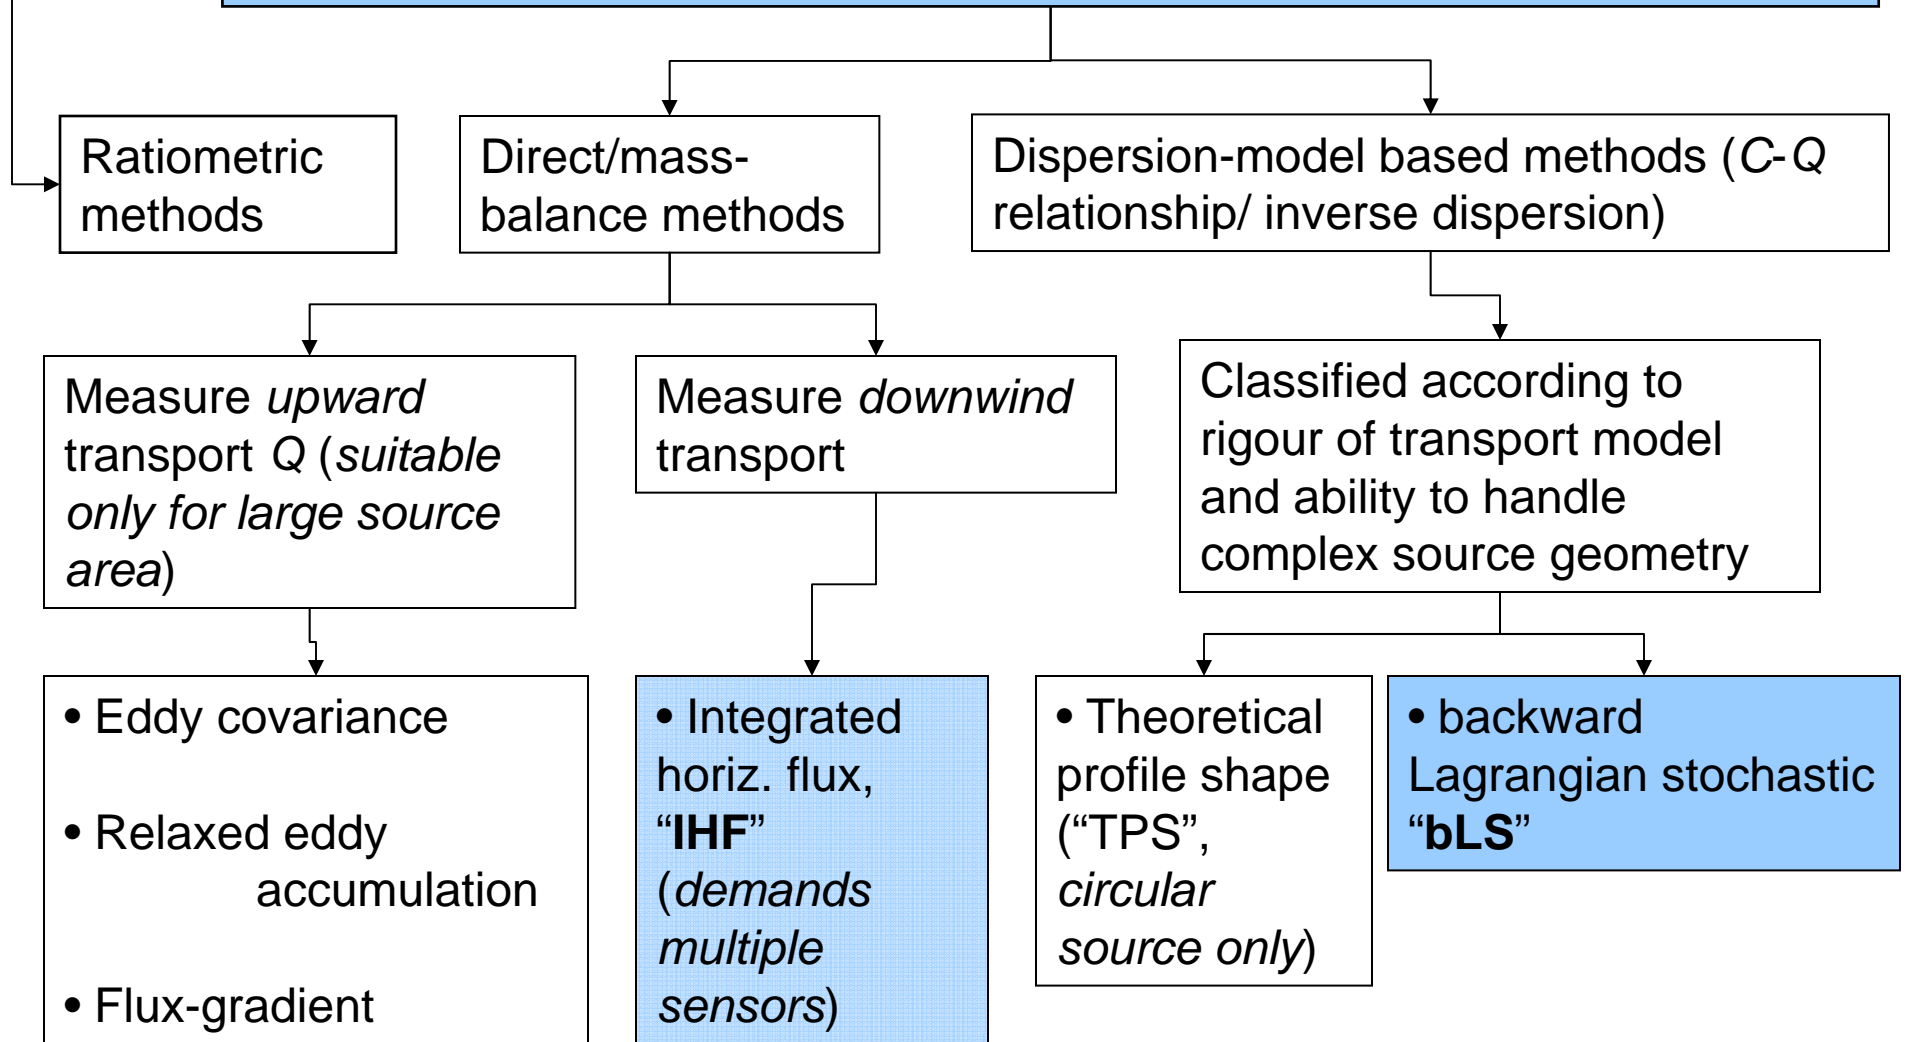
Ratiometric methods

Direct/mass-balance methods

Dispersion-model based methods (C-Q relationship/ inverse dispersion)

Measure upward transport Q (suitable only for large source area)

Measure downwind transport

Classified according to rigour of transport model and ability to handle complex source geometry

• Eddy covariance

• Relaxed eddy accumulation

• Flux-gradient

• Integrated horiz. flux, "IHF" (demands multiple sensors)

• Theoretical profile shape ("TPS", circular source only)

• backward Lagrangian stochastic "bLS"